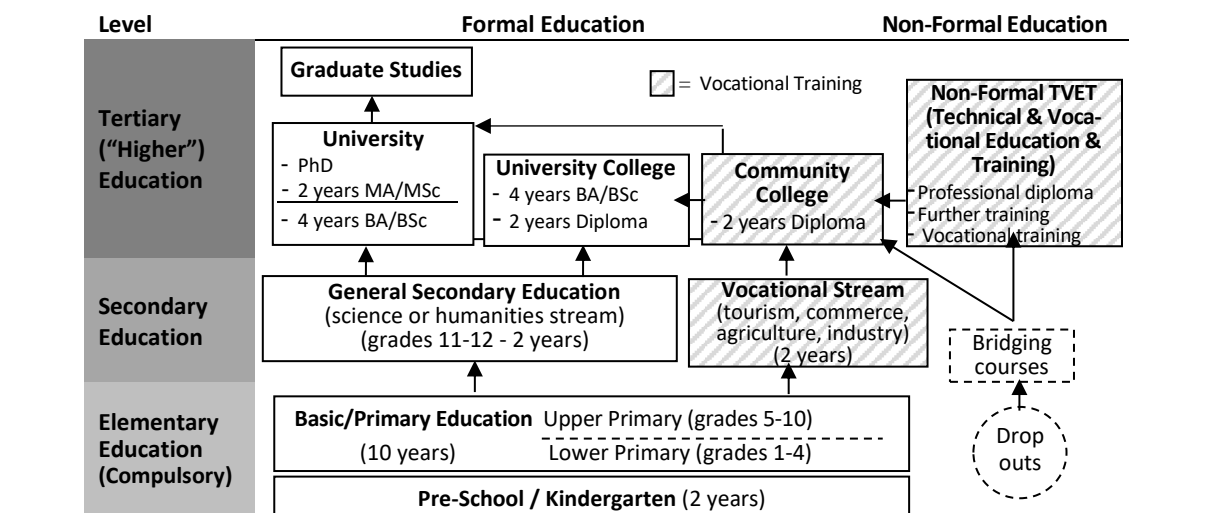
Level

Formal Education

Non-Formal Education

Graduate Studies

= Vocational Training

Tertiary ("Higher") Education

University
- PhD
- 2 years MA/MSc
- 4 years BA/BSc

University College
- 4 years BA/BSc
- 2 years Diploma

Community College
- 2 years Diploma

Non-Formal TVET (Technical & Vocational Education & Training)
- Professional diploma
- Further training
- Vocational training

Secondary Education

General Secondary Education
(science or humanities stream)
(grades 11-12 - 2 years)

Vocational Stream
(tourism, commerce, agriculture, industry)
(2 years)

Bridging courses

Elementary Education (Compulsory)

Basic/Primary Education
(10 years)

Upper Primary (grades 5-10)
Lower Primary (grades 1-4)

Drop outs

Pre-School / Kindergarten (2 years)